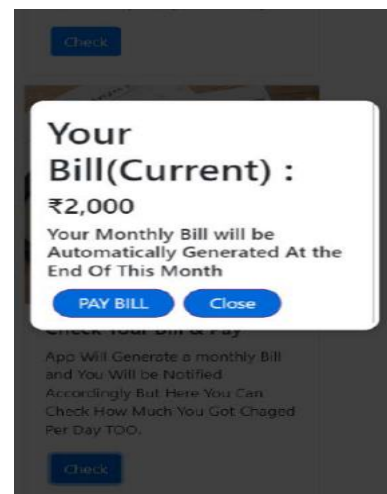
Check

Your Bill(Current) :

₹2,000

Your Monthly Bill will be Automatically Generated At the End Of This Month

PAY BILL Close

Check Your Bill & Pay

App Will Generate a monthly Bill and You Will be Notified Accordingly But Here You Can Check How Much You Got Chaged Per Day TOO.

Check